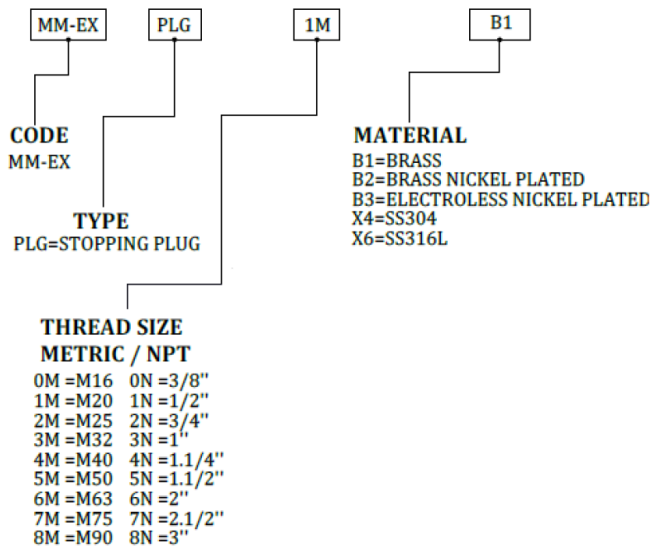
MM-EX PLG 1M B1

CODE
MM-EX

TYPE
PLG=STOPPING PLUG

THREAD SIZE
METRIC / NPT

| | |
|---|---|
| 0M =M16 | 0N =3/8'' |
| 1M =M20 | 1N =1/2'' |
| 2M =M25 | 2N =3/4'' |
| 3M =M32 | 3N =1'' |
| 4M =M40 | 4N =1.1/4'' |
| 5M =M50 | 5N =1.1/2'' |
| 6M =M63 | 6N =2'' |
| 7M =M75 | 7N =2.1/2'' |
| 8M =M90 | 8N =3'' |

MATERIAL
B1=BRASS
B2=BRASS NICKEL PLATED
B3=ELECTROLESS NICKEL PLATED
X4=SS304
X6=SS316L